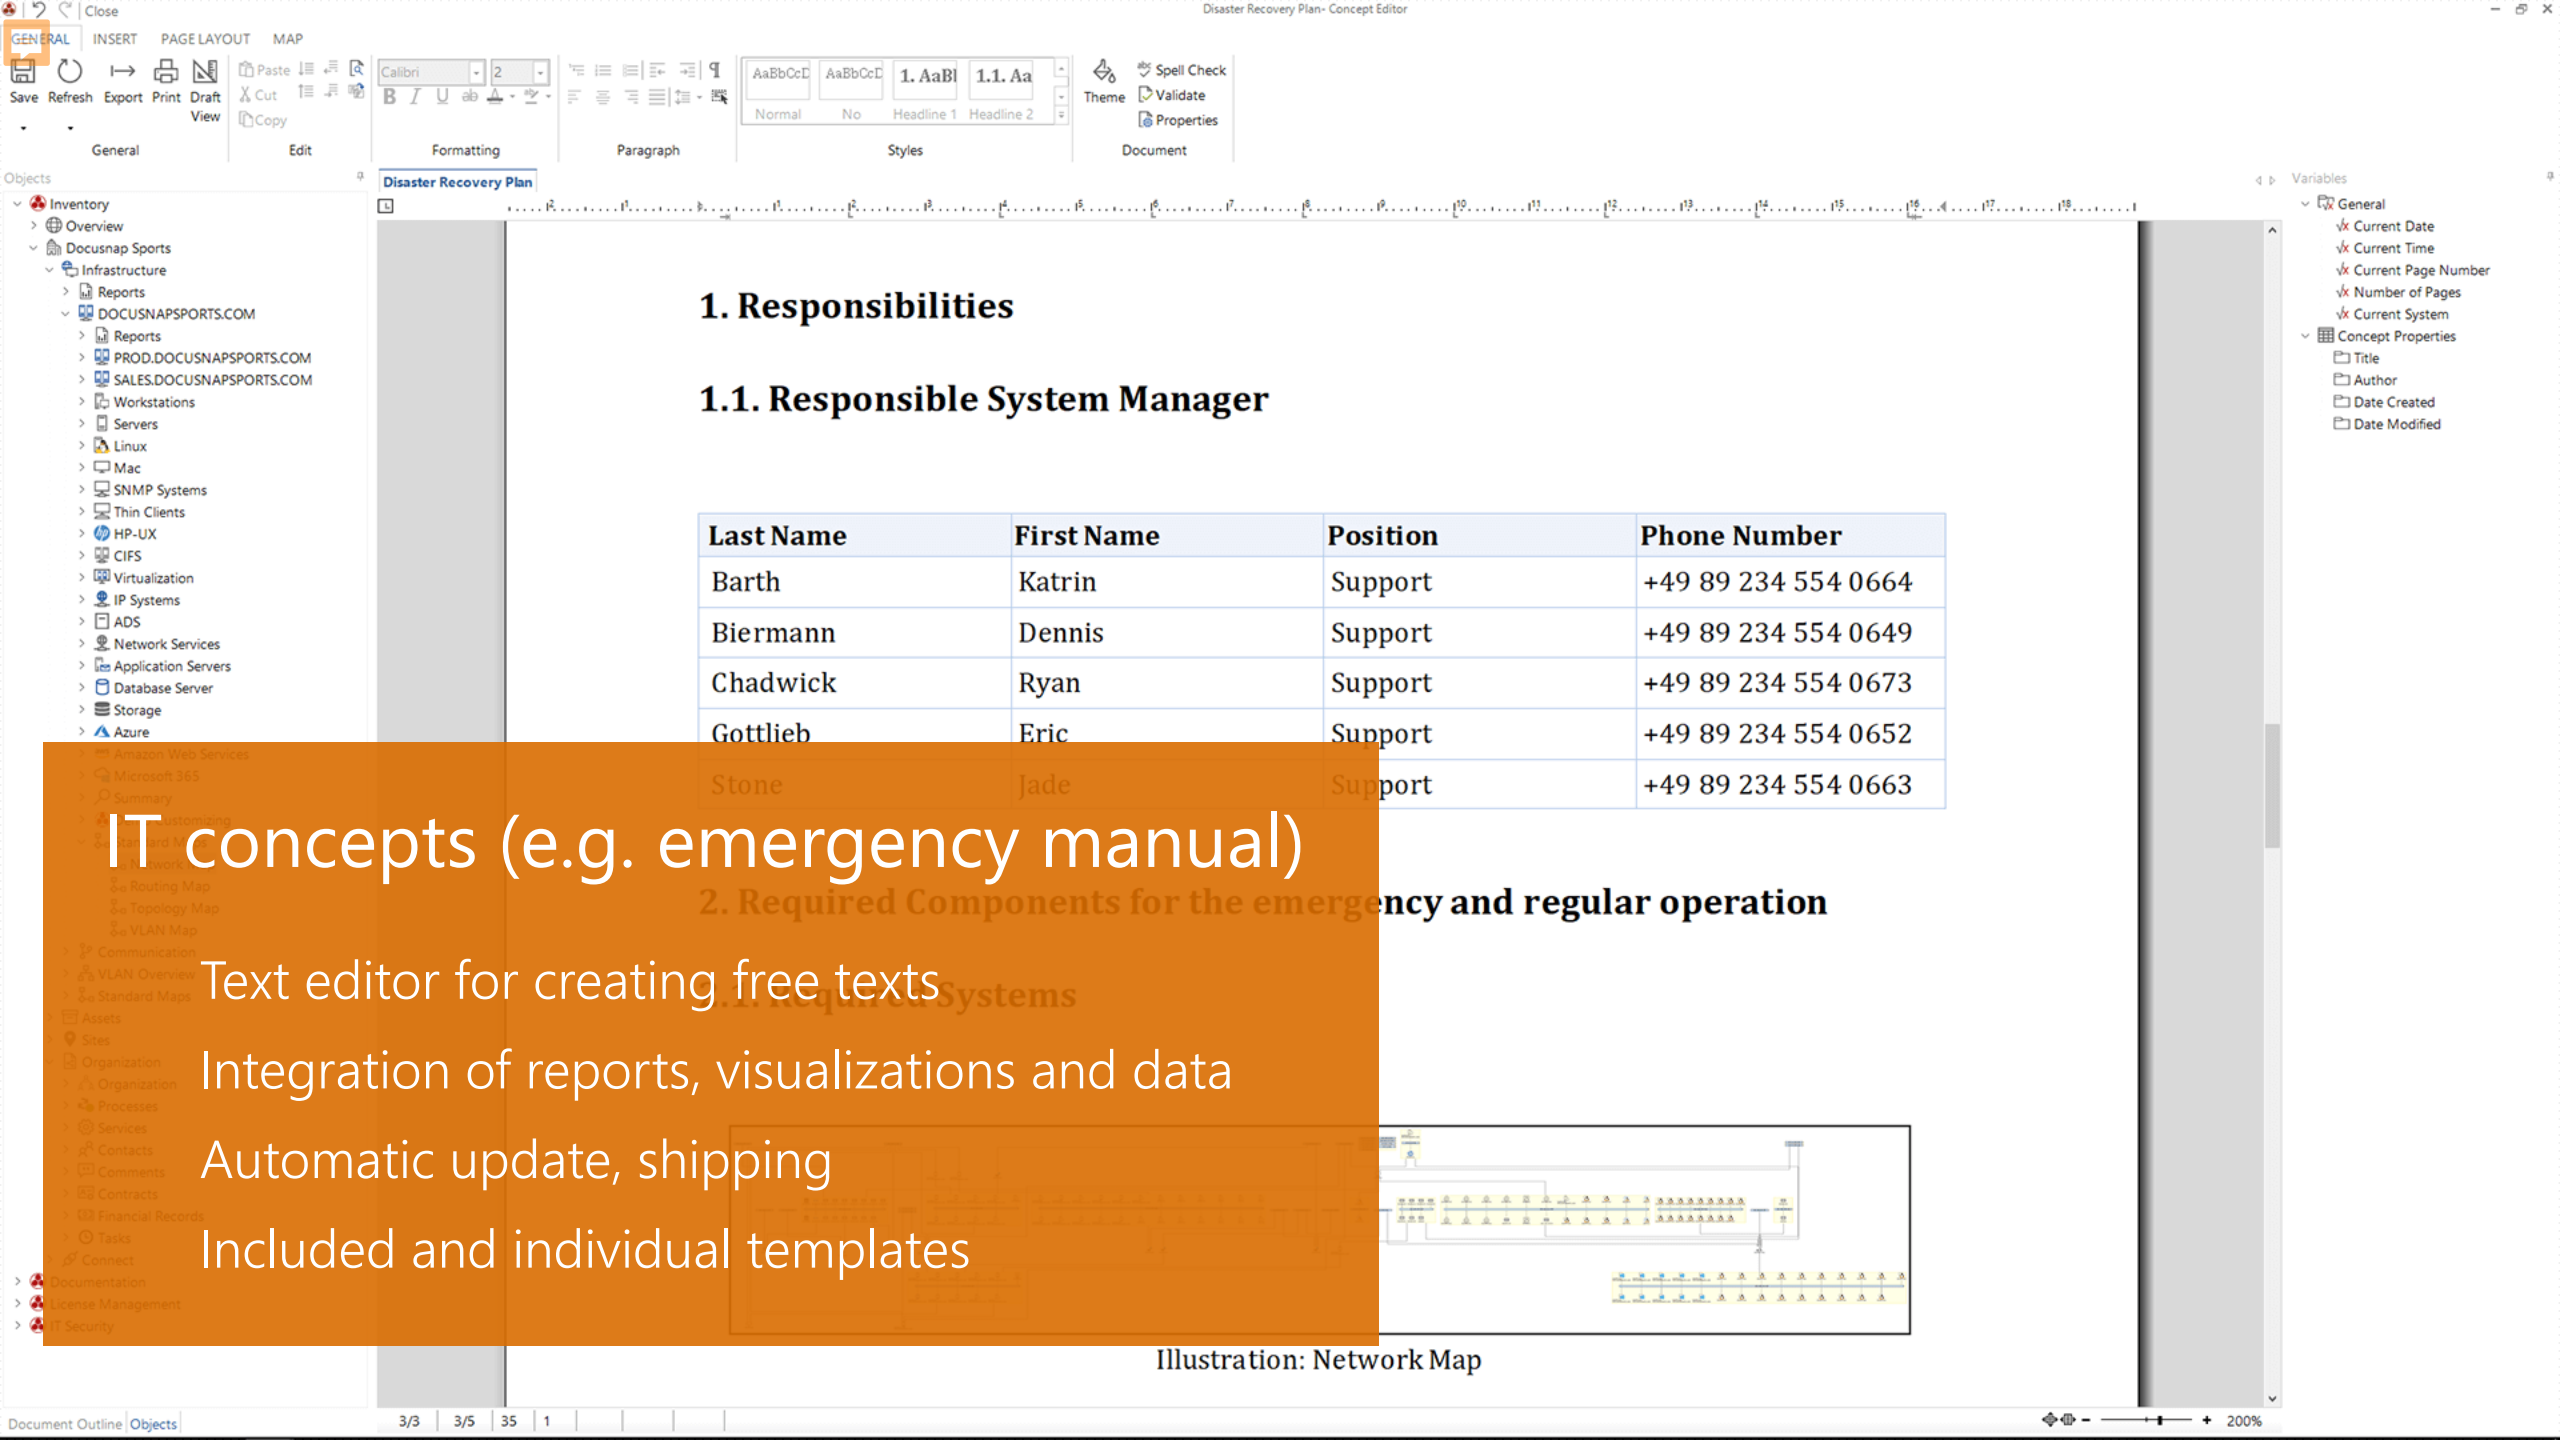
Close

Disaster Recovery Plan- Concept Editor

GENERAL INSERT PAGE LAYOUT MAP

Save Refresh Export Print Draft View
General

Paste Cut Copy
Edit

Calibri 2
B I U
Formatting

Paragraph

AaBbCcD Normal AaBbCcD No 1. AaBl Headline 1 1.1. Aa Headline 2
Styles

Theme Spell Check Validate Properties
Document

Objects

Inventory
Overview
Docusnap Sports
Infrastructure
Reports
DOCUSNAPSPORTS.COM
Reports
PROD.DOCUSNAPSPORTS.COM
SALES.DOCUSNAPSPORTS.COM
Workstations
Servers
Linux
Mac
SNMP Systems
Thin Clients
HP-UX
CIFS
Virtualization
IP Systems
ADS
Network Services
Application Servers
Database Server
Storage
Azure

Disaster Recovery Plan

1. Responsibilities

1.1. Responsible System Manager

| Last Name | First Name | Position | Phone Number |
|---|---|---|---|
| Barth | Katrin | Support | +49 89 234 554 0664 |
| Biermann | Dennis | Support | +49 89 234 554 0649 |
| Chadwick | Ryan | Support | +49 89 234 554 0673 |
| Gottlieb | Eric | Support | +49 89 234 554 0652 |
| Stone | Jade | Support | +49 89 234 554 0663 |

2. Required Components for the emergency and regular operation

IT concepts (e.g. emergency manual)

Text editor for creating free texts

Integration of reports, visualizations and data

Automatic update, shipping

Included and individual templates

Illustration: Network Map

Variables

General
Current Date
Current Time
Current Page Number
Number of Pages
Current System
Concept Properties
Title
Author
Date Created
Date Modified

Document Outline Objects

3/3 3/5 35 1

200%